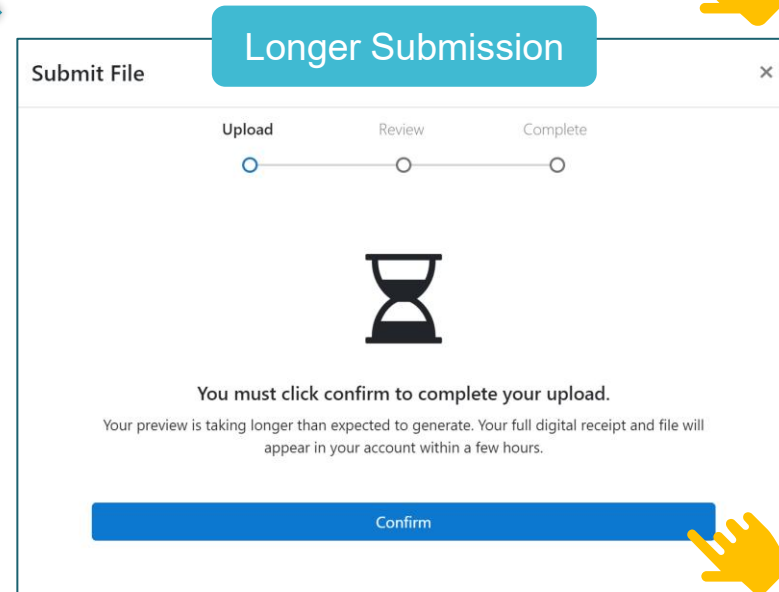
Longer Submission

Submit File

×

Upload

Review

Complete

You must click confirm to complete your upload.

Your preview is taking longer than expected to generate. Your full digital receipt and file will appear in your account within a few hours.

Confirm